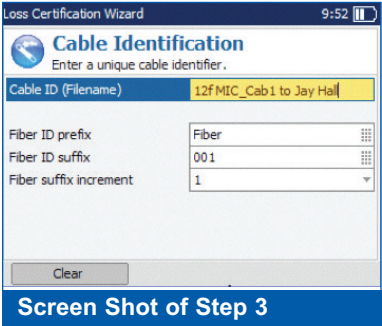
Loss Certification Wizard 9:52

Cable Identification
Enter a unique cable identifier.

Cable ID (Filename) 12f MIC_Cab1 to Jay Hall

Fiber ID prefix Fiber
Fiber ID suffix 001
Fiber suffix increment 1

Clear

Screen Shot of Step 3